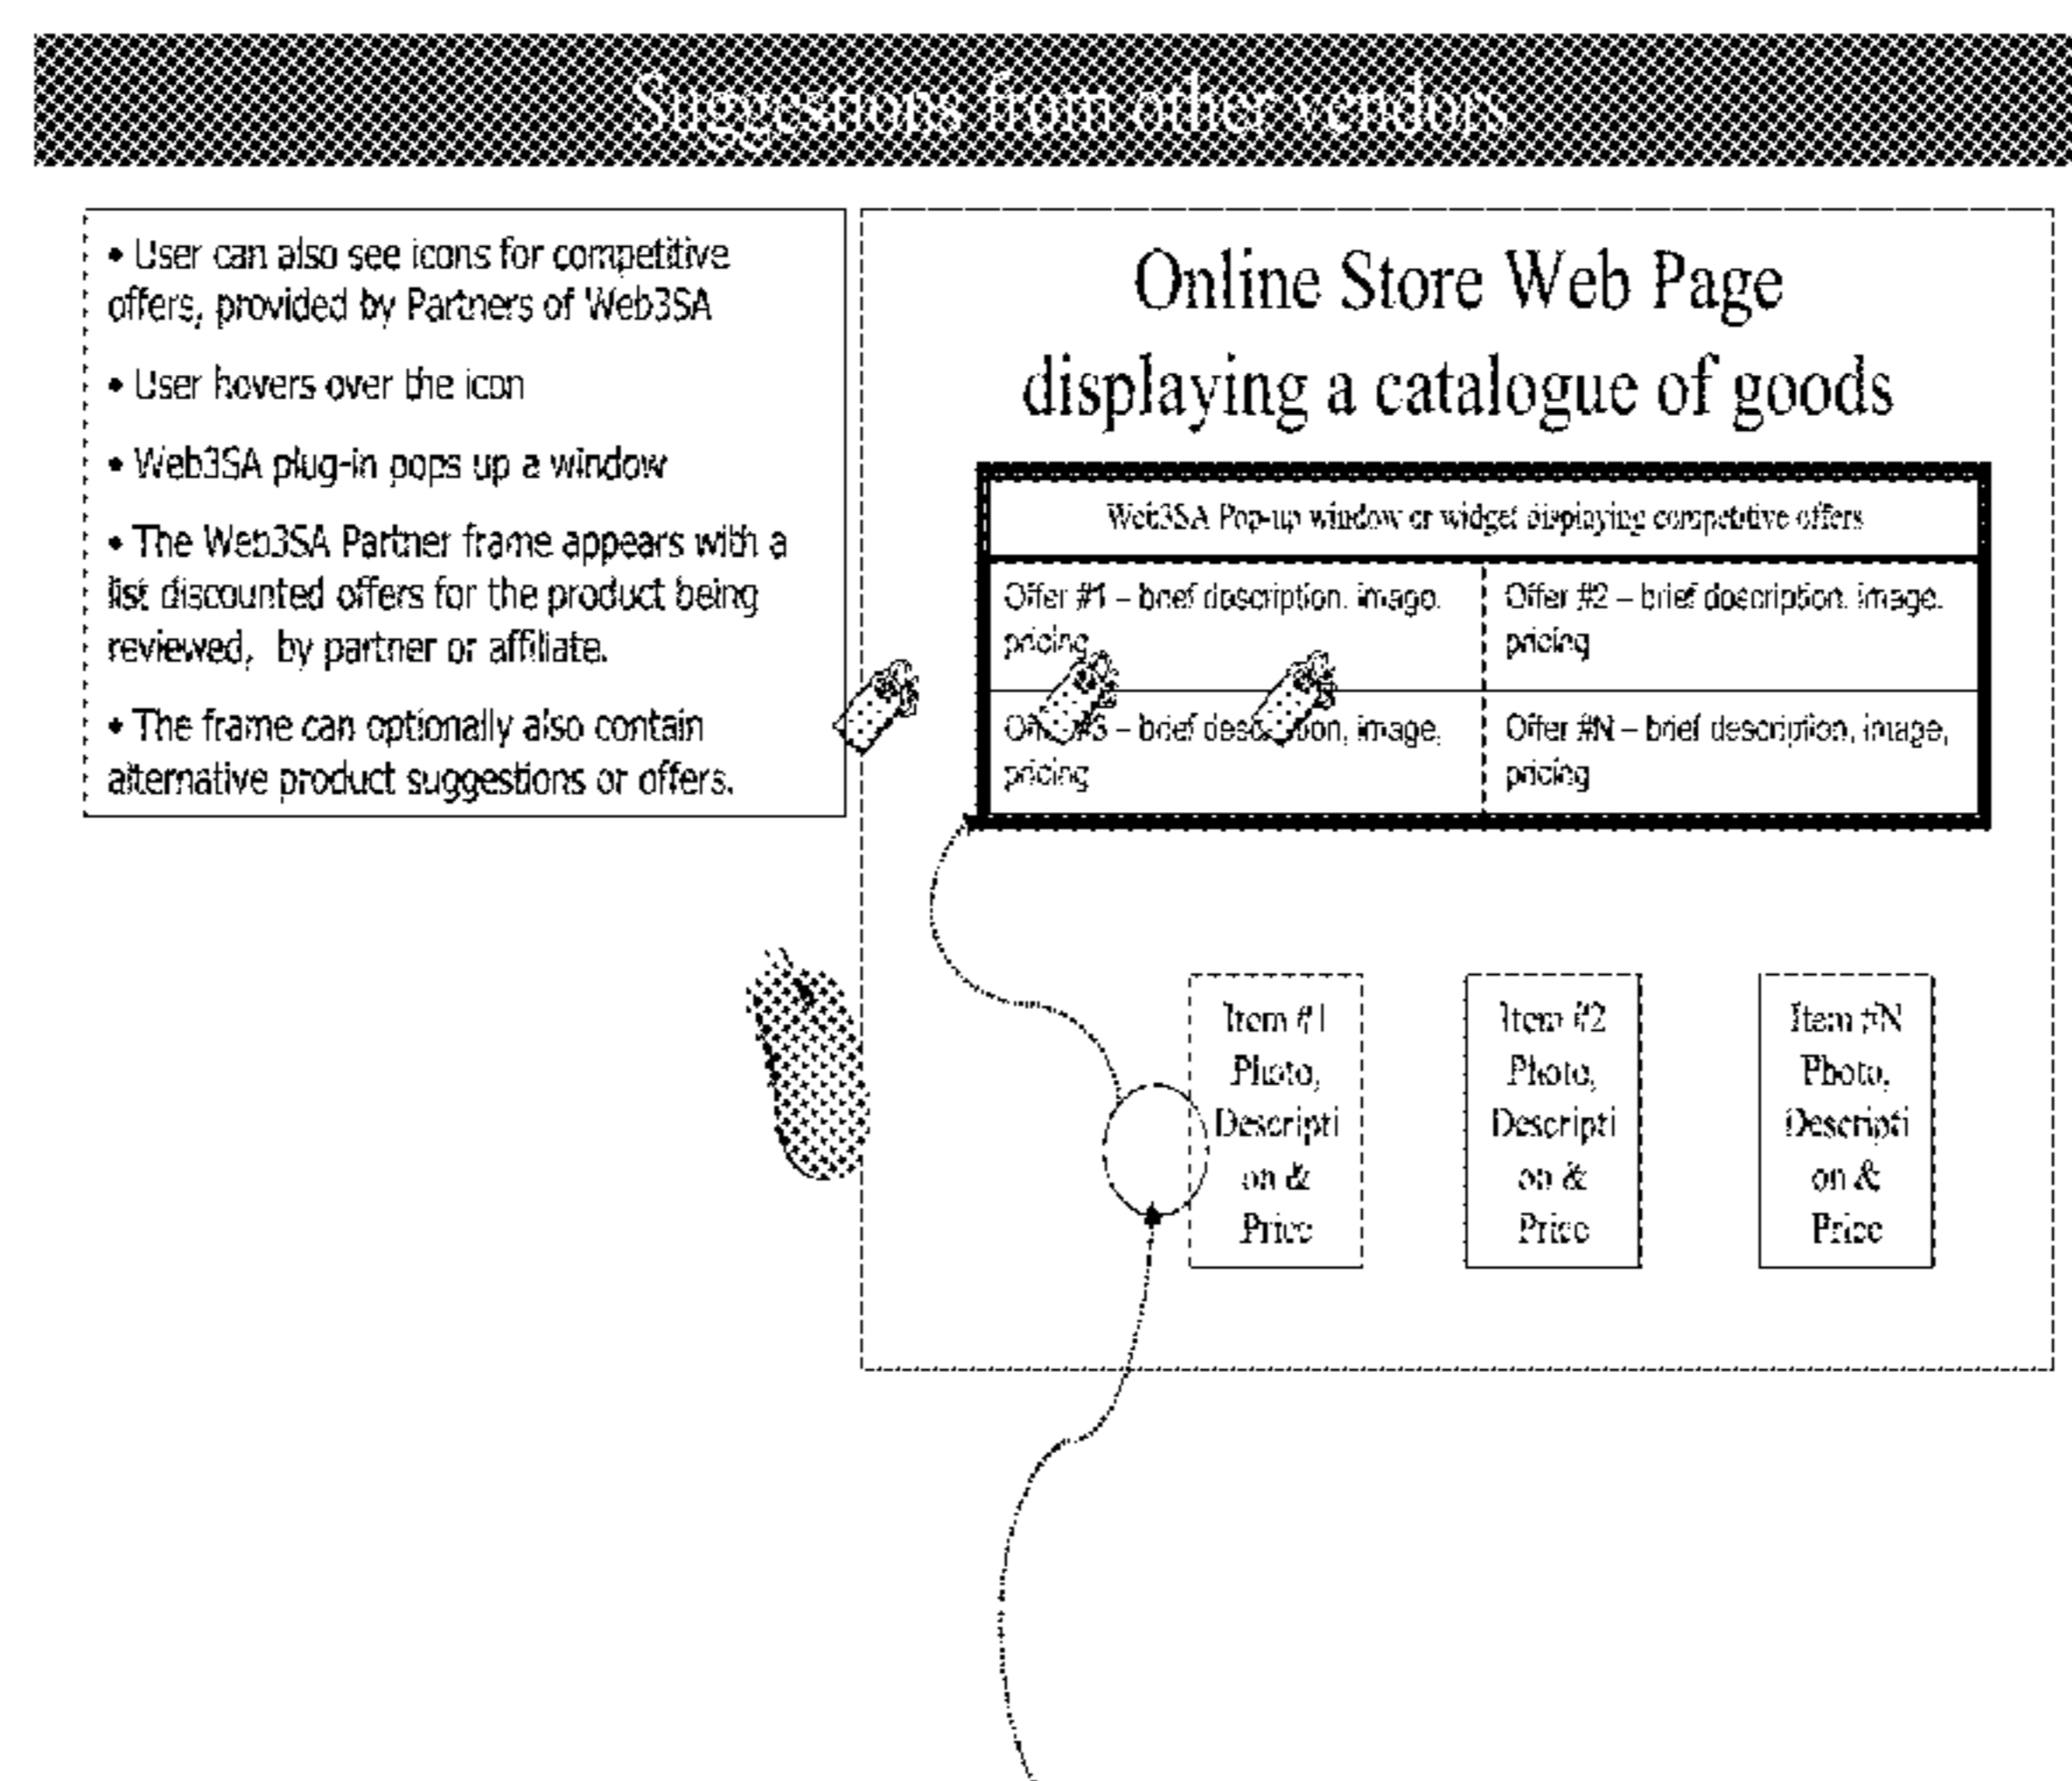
Suggestions from other vendors

• User can also see icons for competitive offers, provided by Partners of Web3SA

• User hovers over the icon

• Web3SA plug-in pops up a window

• The Web3SA Partner frame appears with a list discounted offers for the product being reviewed, by partner or affiliate.

• The frame can optionally also contain alternative product suggestions or offers.

Online Store Web Page displaying a catalogue of goods

Web3SA Pop-up window or widget displaying competitive offers

| Offer #1 – brief description, image, pricing | Offer #2 – brief description, image, pricing |
|---|---|
| Offer #3 – brief description, image, pricing | Offer #N – brief description, image, pricing |

Item #1 Photo, Description & Price

Item #2 Photo, Description & Price

Item #N Photo, Description & Price